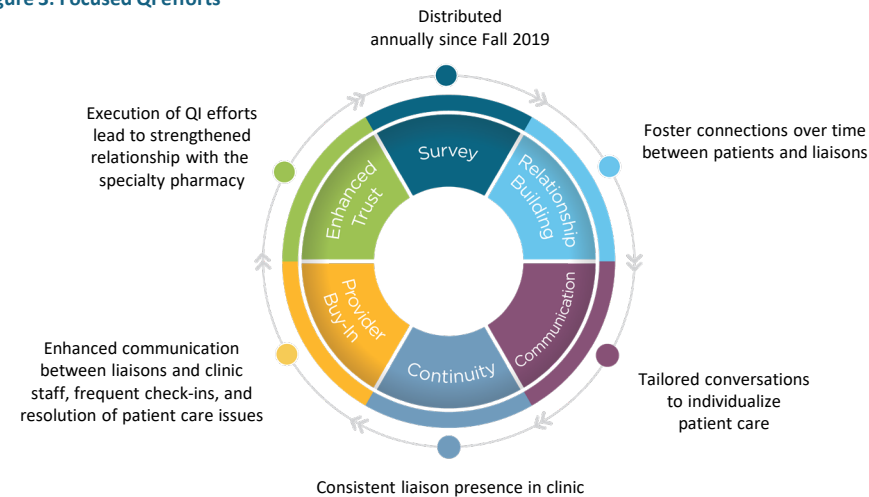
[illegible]gure 3. Focused QI efforts

Distributed annually since Fall 2019

Execution of QI efforts lead to strengthened relationship with the specialty pharmacy

Foster connections over time between patients and liaisons

Survey

Relationship Building

Communication

Continuity

Provider Buy-In

Enhanced Trust

Enhanced communication between liaisons and clinic staff, frequent check-ins, and resolution of patient care issues

Tailored conversations to individualize patient care

Consistent liaison presence in clinic